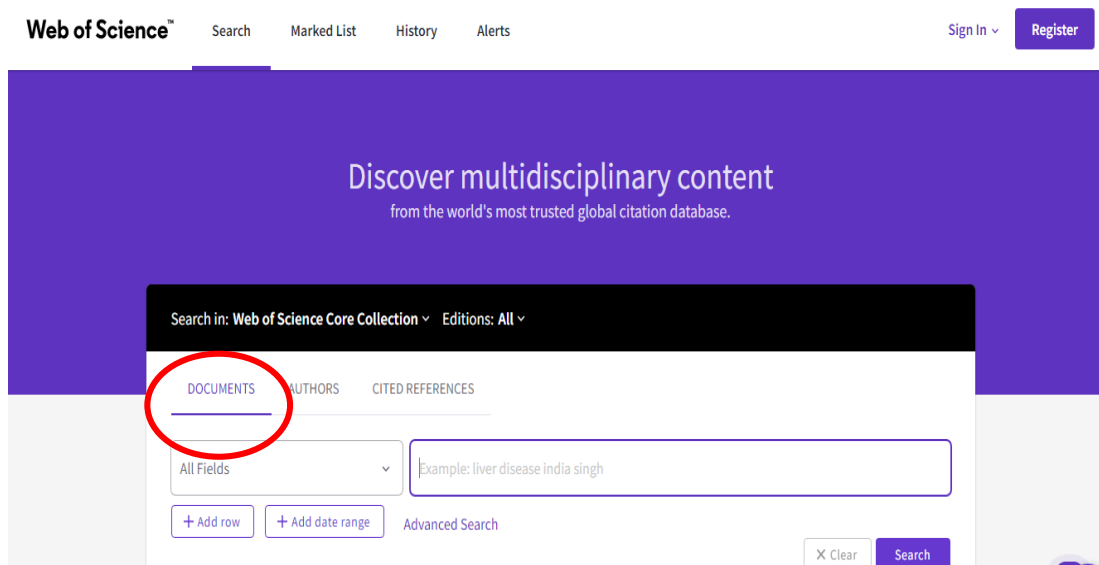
Web of Science™ Search Marked List History Alerts Sign In Register

Discover multidisciplinary content
from the world's most trusted global citation database.

Search in: Web of Science Core Collection Editions: All

DOCUMENTS AUTHORS CITED REFERENCES

All Fields

Example: liver disease india singh

+ Add row + Add date range Advanced Search

× Clear Search